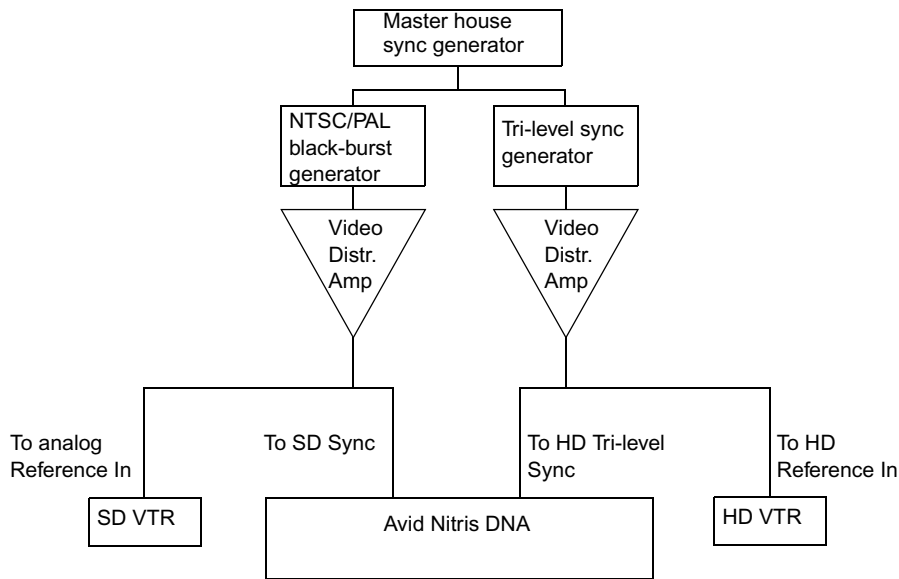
Master house sync generator

NTSC/PAL black-burst generator

Tri-level sync generator

Video Distr. Amp

Video Distr. Amp

To analog Reference In

To SD Sync

To HD Tri-level Sync

To HD Reference In

SD VTR

Avid Nitris DNA

HD VTR